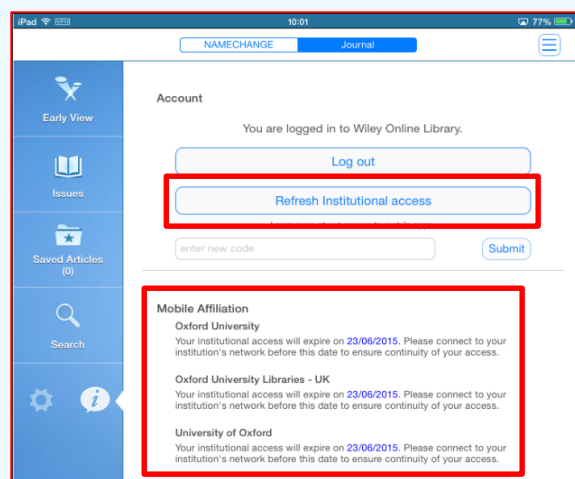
iPad
10:01
77%

NAMECHANGE
Journal

Early View

Issues

Saved Articles (0)

Search

Account

You are logged in to Wiley Online Library.

Log out

Refresh Institutional access

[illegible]

enter new code

Submit

Mobile Affiliation

Oxford University
Your institutional access will expire on 23/06/2015. Please connect to your institution's network before this date to ensure continuity of your access.

Oxford University Libraries - UK
Your institutional access will expire on 23/06/2015. Please connect to your institution's network before this date to ensure continuity of your access.

University of Oxford
Your institutional access will expire on 23/06/2015. Please connect to your institution's network before this date to ensure continuity of your access.